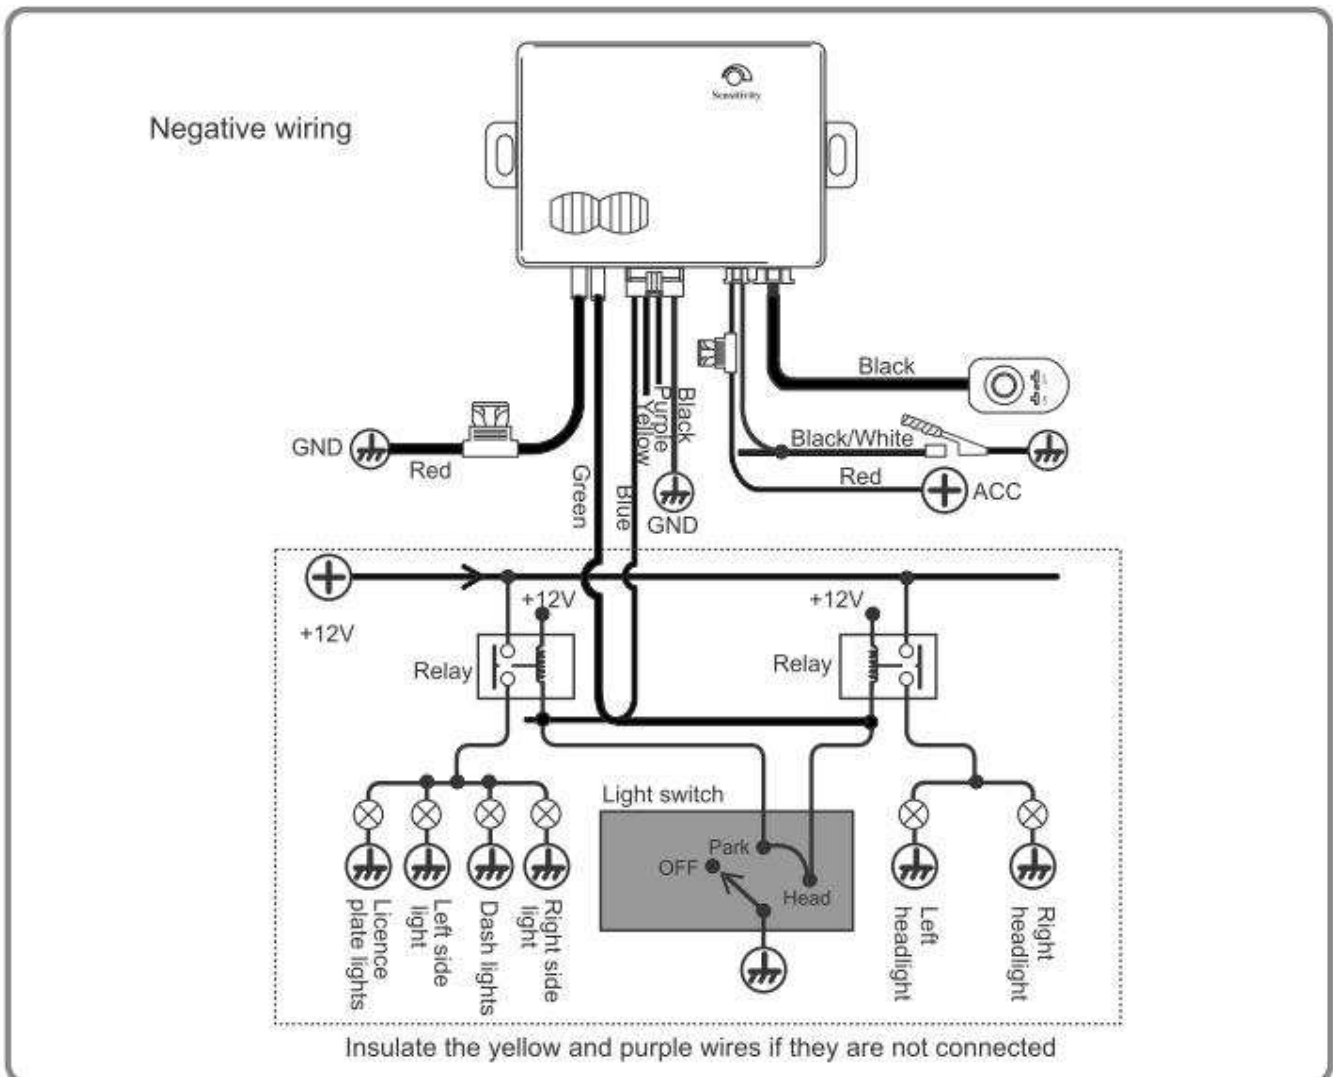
Negative wiring

Sensitivity

Black

Purple

Yellow

Black

GND

Red

Green

Blue

GND

Black/White

Red

ACC

+12V

+12V

+12V

Relay

Relay

Light switch

Park

OFF

Head

Licence plate lights

Left side light

Dash lights

Right side light

Left headlight

Right headlight

Insulate the yellow and purple wires if they are not connected